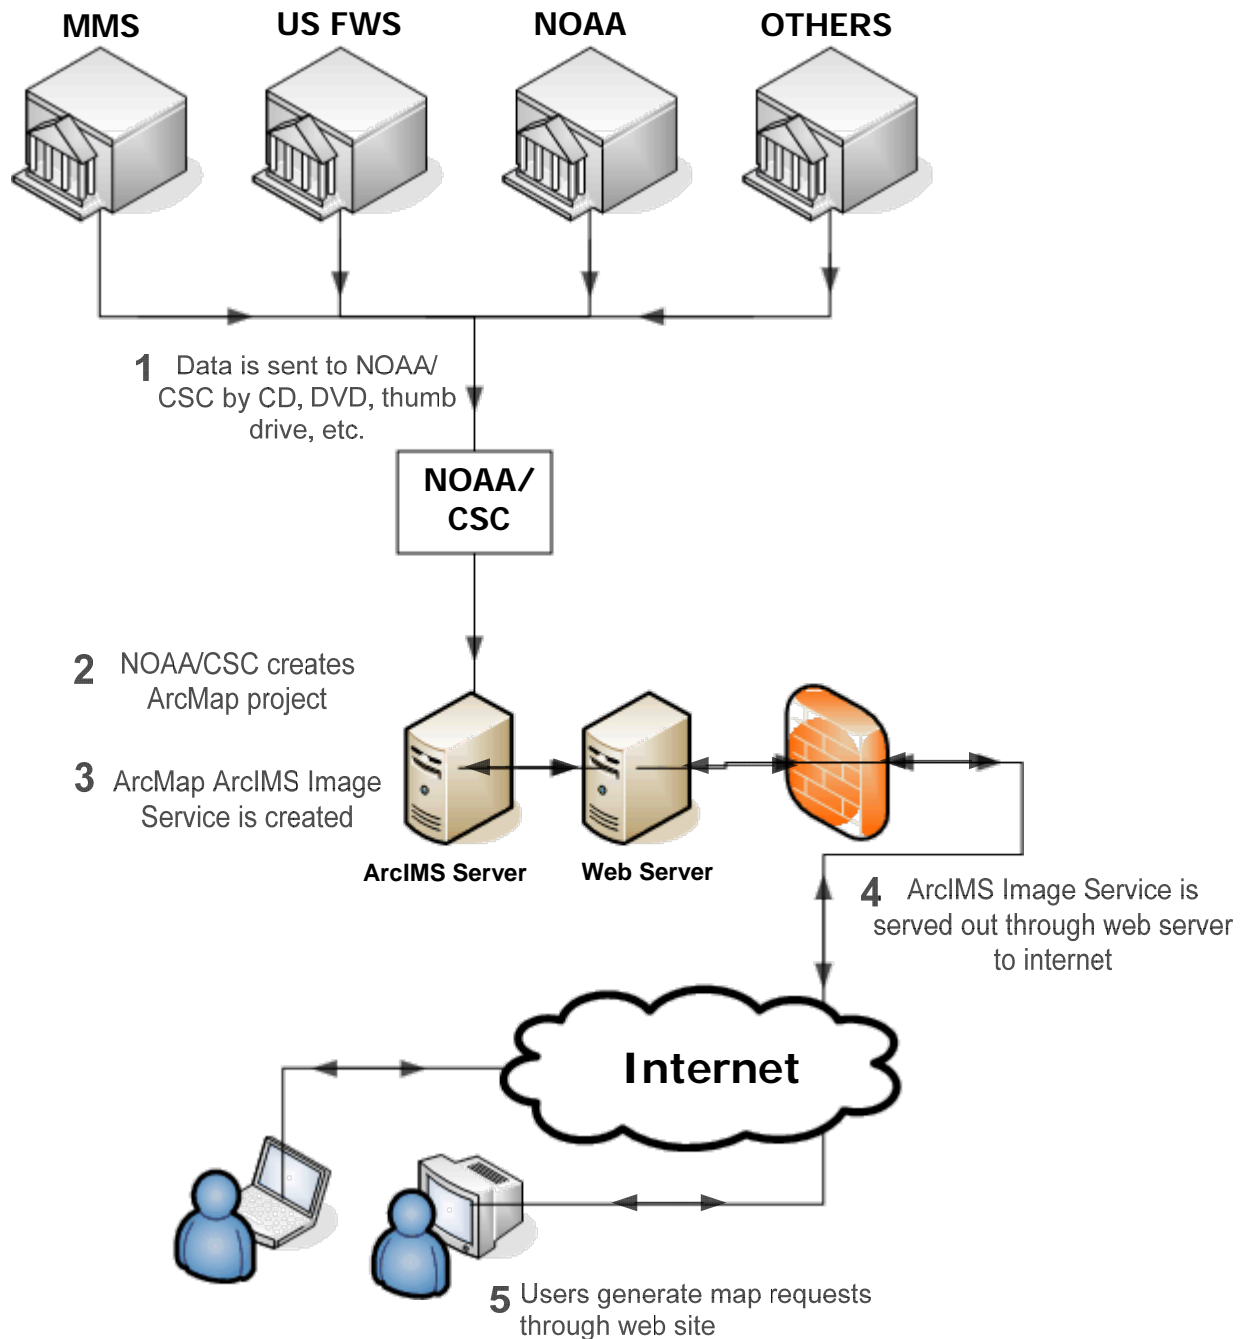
MMS

US FWS

NOAA

OTHERS

1 Data is sent to NOAA/ CSC by CD, DVD, thumb drive, etc.

NOAA/ CSC

2 NOAA/CSC creates ArcMap project

3 ArcMap ArcIMS Image Service is created

ArcIMS Server

Web Server

4 ArcIMS Image Service is served out through web server to internet

Internet

5 Users generate map requests through web site